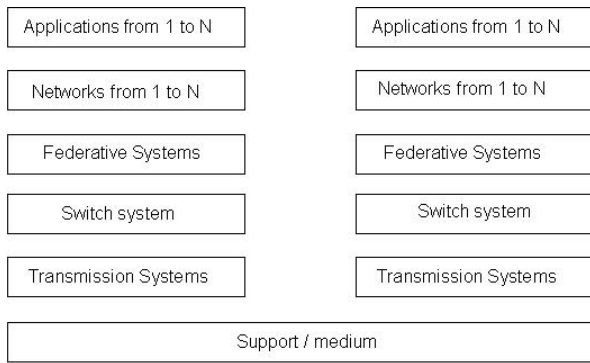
Applications from 1 to N

Networks from 1 to N

Federative Systems

Switch system

Transmission Systems

Applications from 1 to N

Networks from 1 to N

Federative Systems

Switch system

Transmission Systems

Support / medium